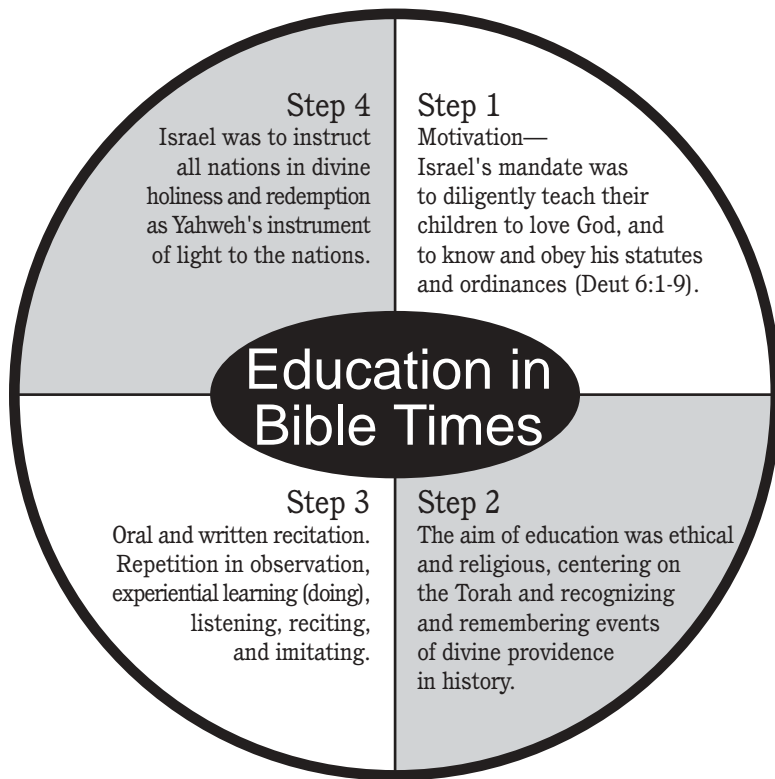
Step 4
Israel was to instruct all nations in divine holiness and redemption as Yahweh's instrument of light to the nations.

Step 1
Motivation—
Israel's mandate was to diligently teach their children to love God, and to know and obey his statutes and ordinances (Deut 6:1-9).

Education in Bible Times

Step 3
Oral and written recitation. Repetition in observation, experiential learning (doing), listening, reciting, and imitating.

Step 2
The aim of education was ethical and religious, centering on the Torah and recognizing and remembering events of divine providence in history.